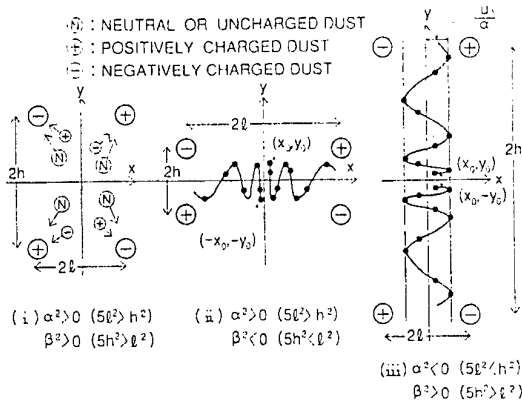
Ⓝ : NEUTRAL OR UNCHARGED DUST
⊕ : POSITIVELY CHARGED DUST
⊖ : NEGATIVELY CHARGED DUST

y
⊖ ⊕
⊖ ⊕
Ⓝ ⊖
2h x
Ⓝ Ⓝ
⊖ ⊕
⊕ ⊖
2ℓ

(i) $\alpha^2>0$ $(5\ell^2>h^2)$
$\beta^2>0$ $(5h^2>\ell^2)$

y
2ℓ
⊖ $(x_0, y_0)$ ⊕
2h x
⊕ $(-x_0, -y_0)$ ⊖

(ii) $\alpha^2>0$ $(5\ell^2>h^2)$
$\beta^2<0$ $(5h^2<\ell^2)$

y $\frac{u_1}{\alpha}$
⊖ ⊕
2h
$(x_0, y_0)$
$(x_0, -y_0)$
⊕ ⊖
2ℓ

(iii) $\alpha^2<0$ $(5\ell^2<h^2)$
$\beta^2>0$ $(5h^2>\ell^2)$